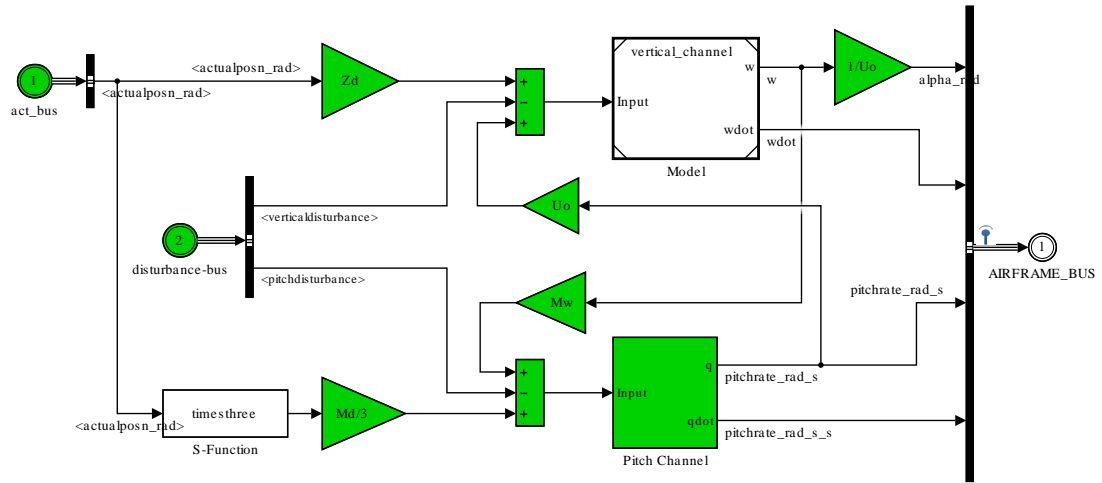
1
act_bus
<actualposn_rad>
<actualposn_rad>
Zd
+
−
+
vertical_channel
Input
w
wdot
Model
w
wdot
1/Uo
alpha_rad
Uo
2
disturbance-bus
<verticaldisturbance>
<pitchdisturbance>
1
AIRFRAME_BUS
Mw
pitchrate_rad_s
+
−
+
Input
q
qdot
Pitch Channel
pitchrate_rad_s
pitchrate_rad_s_s
timesthree
S-Function
<actualposn_rad>
Md/3